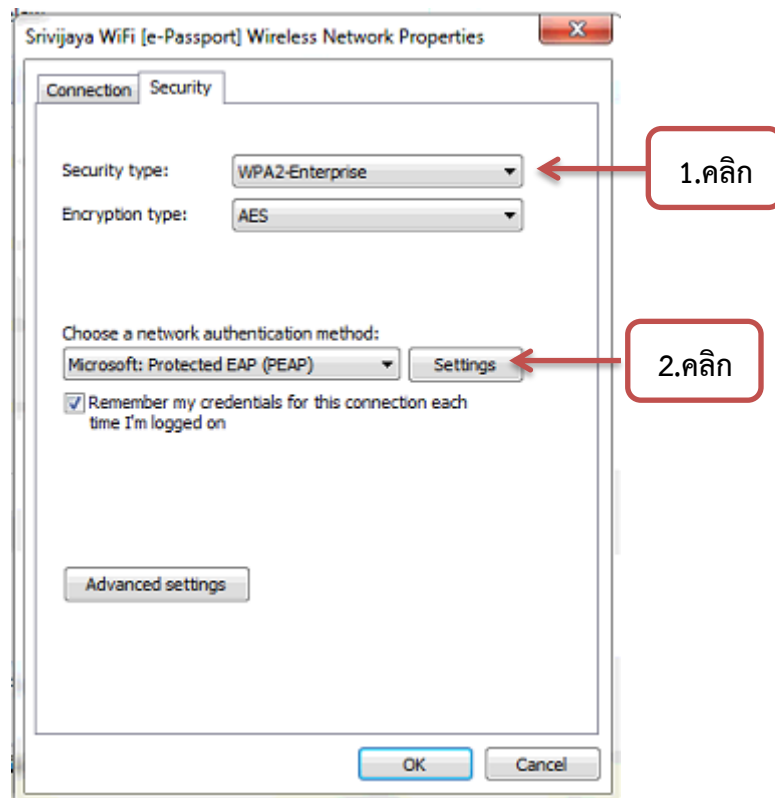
Srivijaya WiFi [e-Passport] Wireless Network Properties

Connection Security

Security type: WPA2-Enterprise

1.คลิก

Encryption type: AES

Choose a network authentication method:

Microsoft: Protected EAP (PEAP) Settings

2.คลิก

Remember my credentials for this connection each time I'm logged on

Advanced settings

OK Cancel